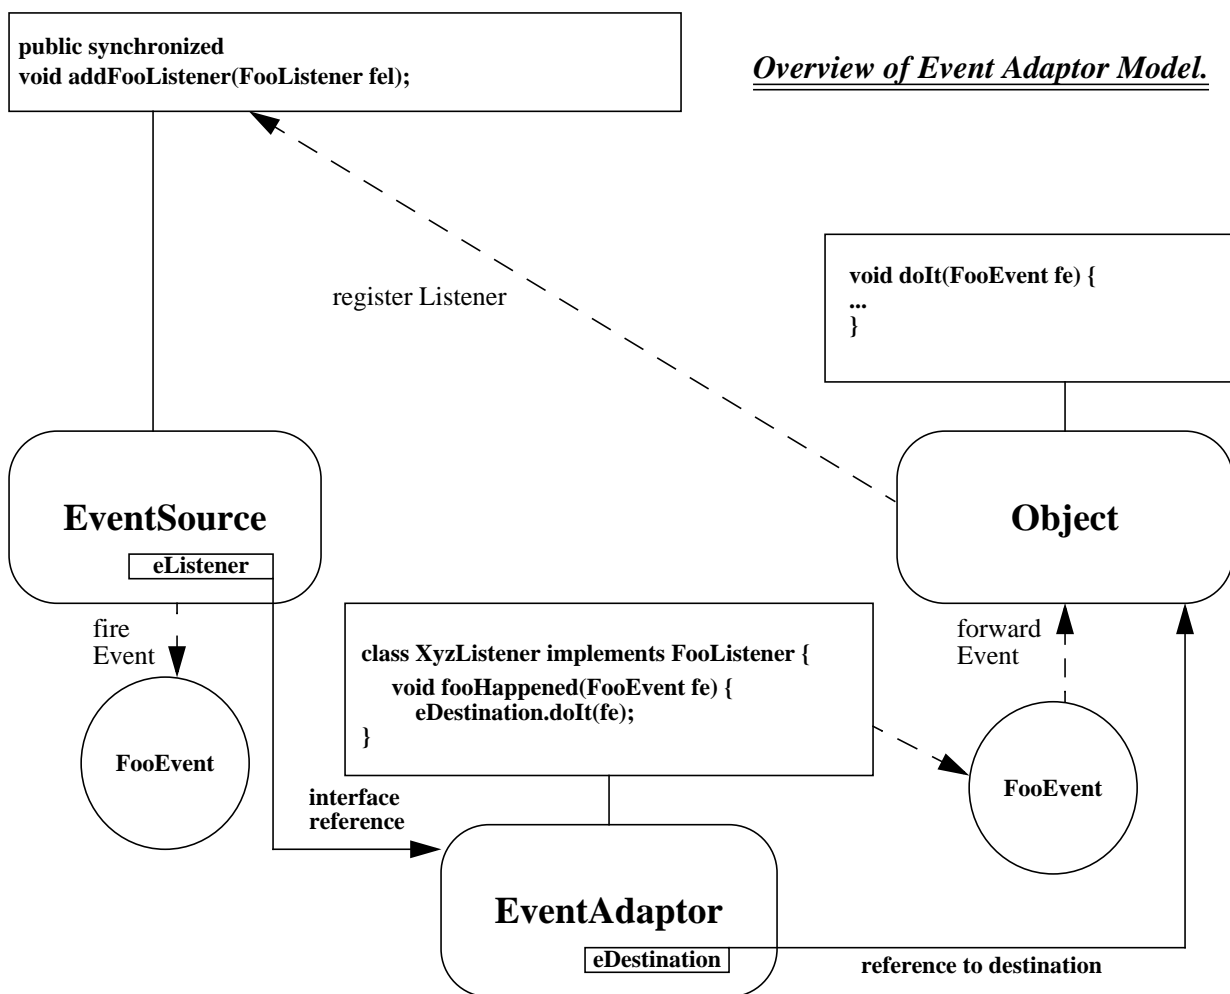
public synchronized
void addFooListener(FooListener fel);

Overview of Event Adaptor Model.

void doIt(FooEvent fe) {
...
}

register Listener

EventSource

eListener

Object

fire
Event

FooEvent

class XyzListener implements FooListener {
void fooHappened(FooEvent fe) {
eDestination.doIt(fe);
}

forward
Event

FooEvent

interface
reference

EventAdaptor

eDestination

reference to destination